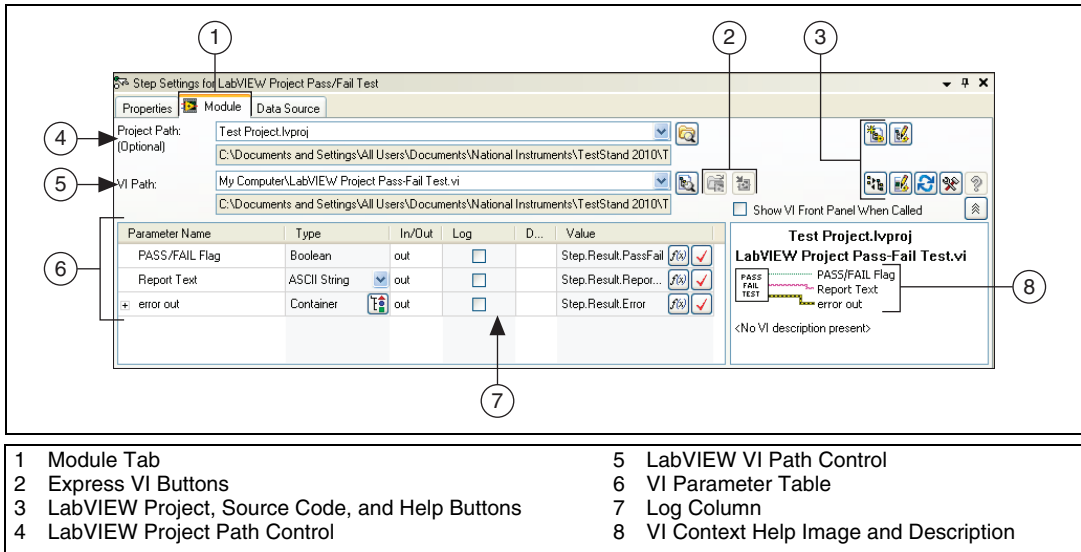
1 2 3

Step Settings for LabVIEW Project Pass/Fail Test

Properties | Module | Data Source

4 Project Path: (Optional) Test Project.lvproj

C:\Documents and Settings\All Users\Documents\National Instruments\TestStand 2010\T

5 VI Path: My Computer\LabVIEW Project Pass-Fail Test.vi

C:\Documents and Settings\All Users\Documents\National Instruments\TestStand 2010\T

Show VI Front Panel When Called

6

| Parameter Name | Type | In/Out | Log | D... | Value |
|---|---|---|---|---|---|
| PASS/FAIL Flag | Boolean | out | | | Step.Result.PassFail |
| Report Text | ASCII String | out | | | Step.Result.Repor... |
| + error out | Container | out | | | Step.Result.Error |

Test Project.lvproj
LabVIEW Project Pass-Fail Test.vi
PASS FAIL TEST
PASS/FAIL Flag
Report Text
error out
<No VI description present>

8

7

1 Module Tab
2 Express VI Buttons
3 LabVIEW Project, Source Code, and Help Buttons
4 LabVIEW Project Path Control
5 LabVIEW VI Path Control
6 VI Parameter Table
7 Log Column
8 VI Context Help Image and Description